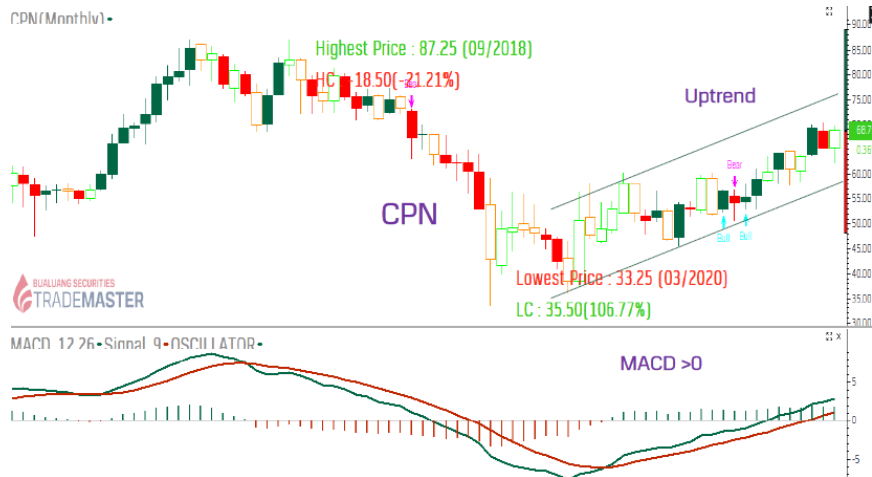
CPN(Monthly) •

Highest Price : 87.25 (09/2018)

LC : -18.50(-21.21%)

Bear

Uptrend

CPN

Bear

Bull Bull

BUALUANG SECURITIES
TRADEMASTER

Lowest Price : 33.25 (03/2020)

LC : 35.50(106.77%)

90.00
85.00
80.00
75.00
70.00
66.7
65.00
0.36
60.00
55.00
50.00
45.00
40.00
35.00
30.00

MACD 12 26 • Signal 9 • OSCILLATOR •

MACD >0

5
0
-5